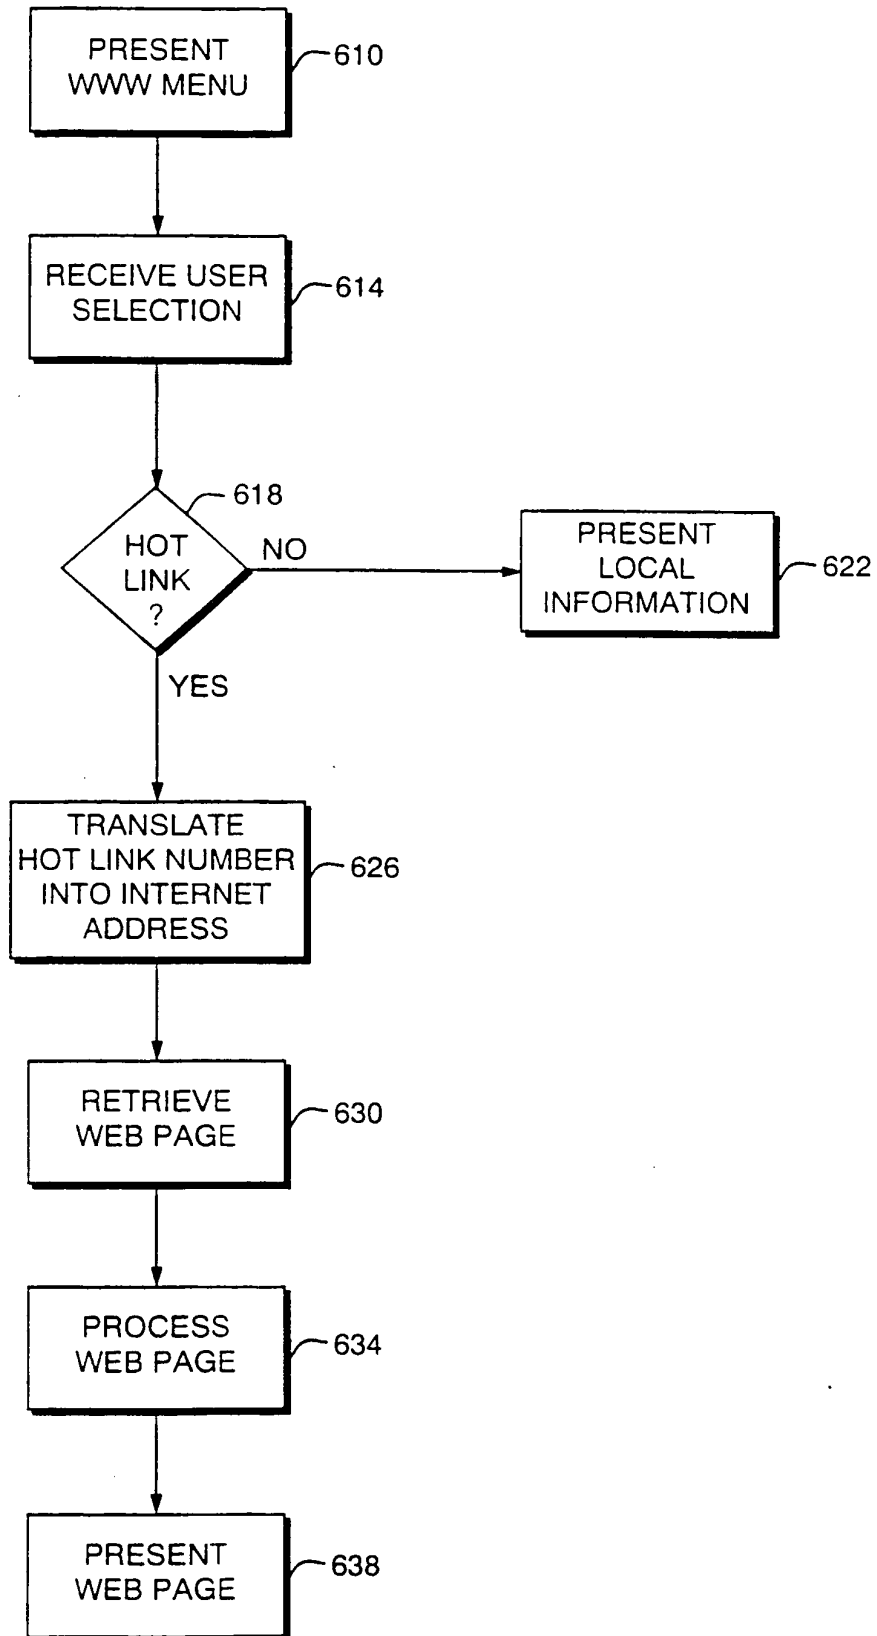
PRESENT WWW MENU
610

RECEIVE USER SELECTION
614

618
HOT LINK ?
NO

PRESENT LOCAL INFORMATION
622

YES

TRANSLATE HOT LINK NUMBER INTO INTERNET ADDRESS
626

RETRIEVE WEB PAGE
630

PROCESS WEB PAGE
634

PRESENT WEB PAGE
638